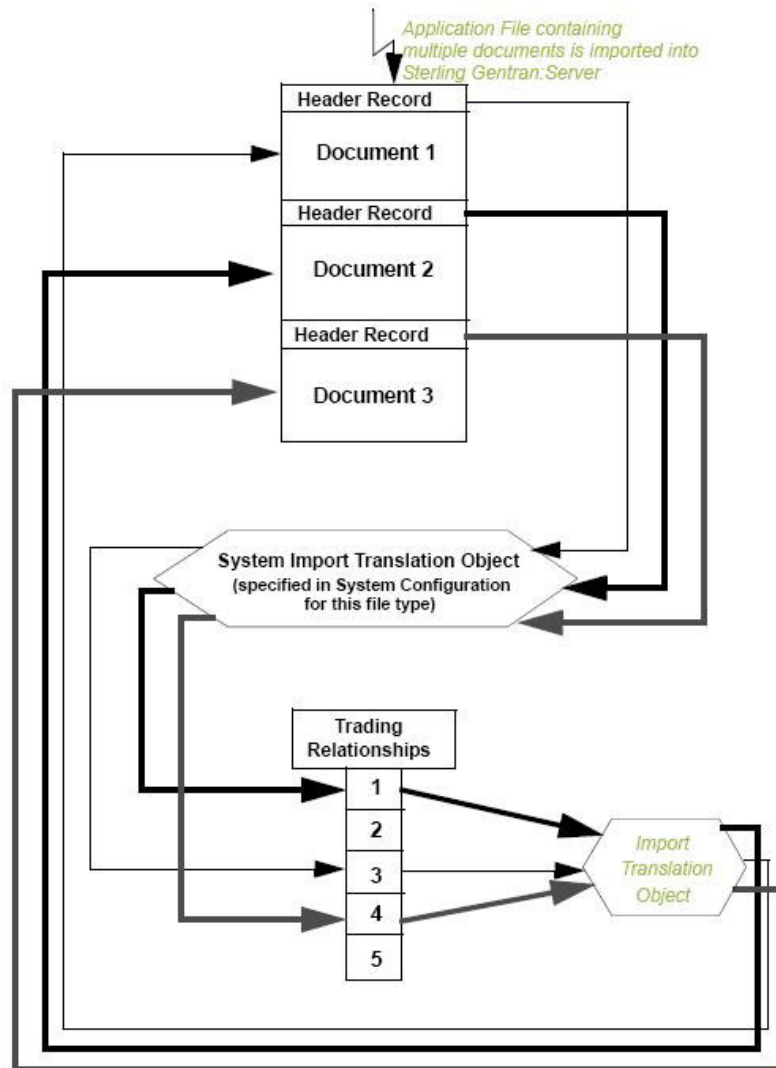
Application File containing multiple documents is imported into Sterling Gentran:Server

Header Record

Document 1

Header Record

Document 2

Header Record

Document 3

System Import Translation Object
(specified in System Configuration for this file type)

Trading Relationships

1

2

3

4

5

Import Translation Object